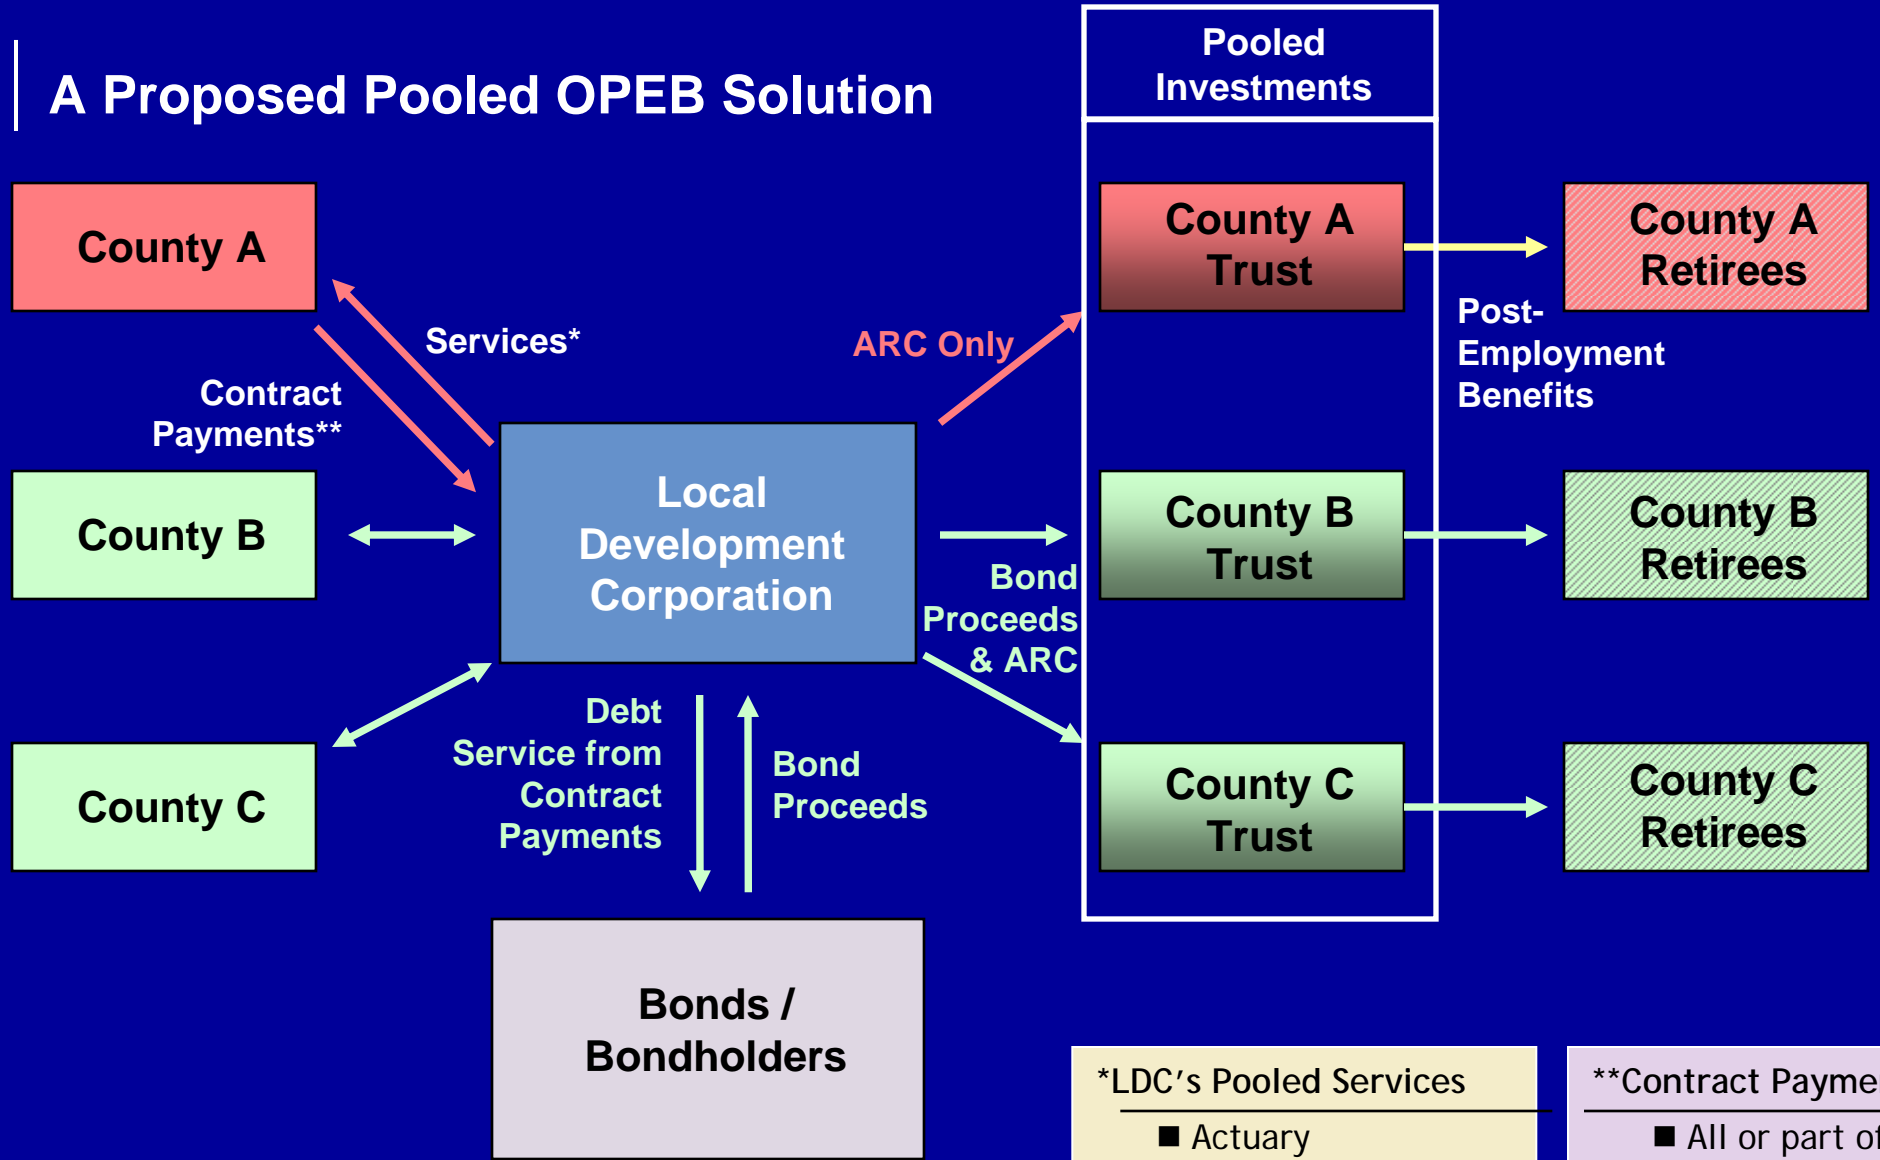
A Proposed Pooled OPEB Solution

Pooled Investments

County A

Services*

Contract Payments**

ARC Only

County A Trust

County A Retirees

Post-Employment Benefits

County B

Local Development Corporation

County B Trust

County B Retirees

Bond Proceeds & ARC

County C

Debt Service from Contract Payments

Bond Proceeds

County C Trust

County C Retirees

Bonds / Bondholders

*LDC's Pooled Services

■ Actuary

**Contract Payme

■ All or part of